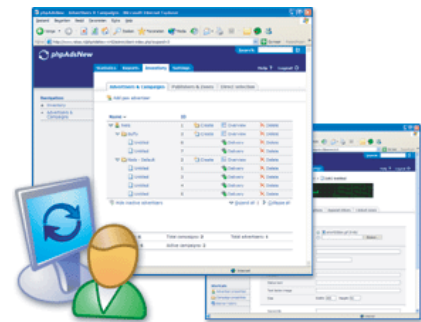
phpAdsNew : Advertisers & Campaigns - Microsoft Internet Explorer

phpAdsNew

Statistics Reports Inventory Settings

Help Logout

Navigation

Advertisers & Campaigns Publishers & Zones Direct selection

Add new advertiser

Name ID

Untitled

Untitled

Untitled

Untitled

Untitled

Untitled

Untitled

Create Overview Delete

Overview Delete

Delivery Delete

Hide inactive advertisers

Total campaigns

Active campaigns

Total advertisers

Internet